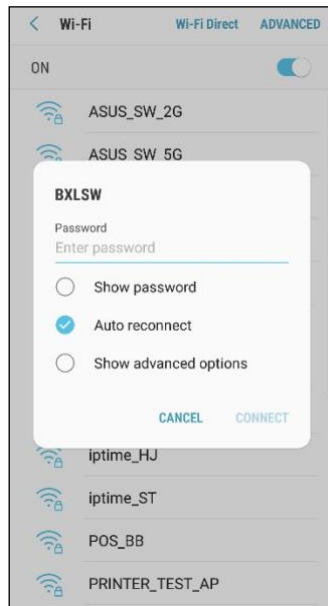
<
Wi-Fi
Wi-Fi Direct
ADVANCED

ON

ASUS_SW_2G

ASUS_SW_5G

BXLSW

Password
Enter password

Show password

Auto reconnect

Show advanced options

CANCEL
CONNECT

iptime_HJ

iptime_ST

POS_BB

PRINTER_TEST_AP